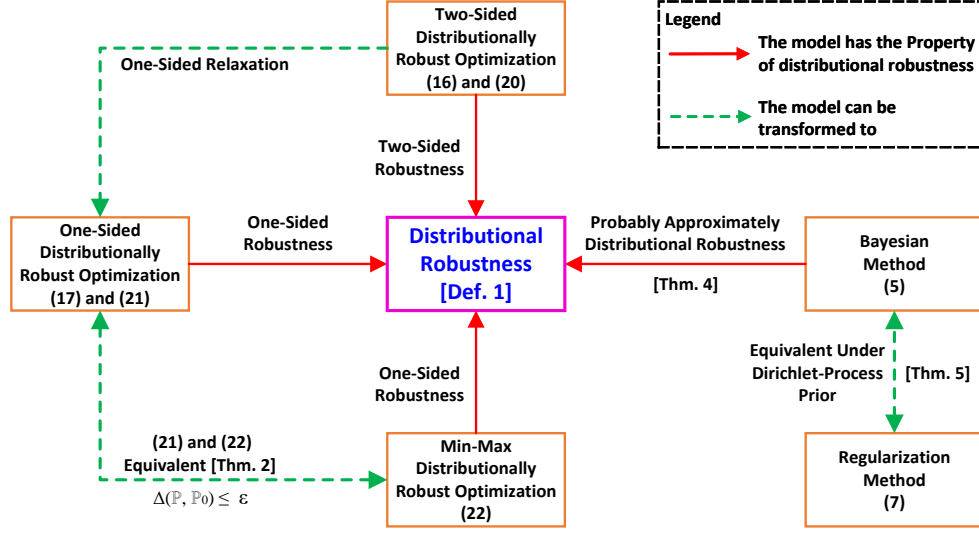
Legend

The model has the Property of distributional robustness

The model can be transformed to

Two-Sided Distributionally Robust Optimization (16) and (20)

One-Sided Relaxation

Two-Sided Robustness

One-Sided Distributionally Robust Optimization (17) and (21)

One-Sided Robustness

Distributional Robustness [Def. 1]

Probably Approximately Distributional Robustness

[Thm. 4]

Bayesian Method (5)

Equivalent Under Dirichlet-Process Prior

[Thm. 5]

One-Sided Robustness

(21) and (22) Equivalent [Thm. 2]

$\Delta(\mathbb{P}, \mathbb{P}_0) \leq \varepsilon$

Min-Max Distributionally Robust Optimization (22)

Regularization Method (7)